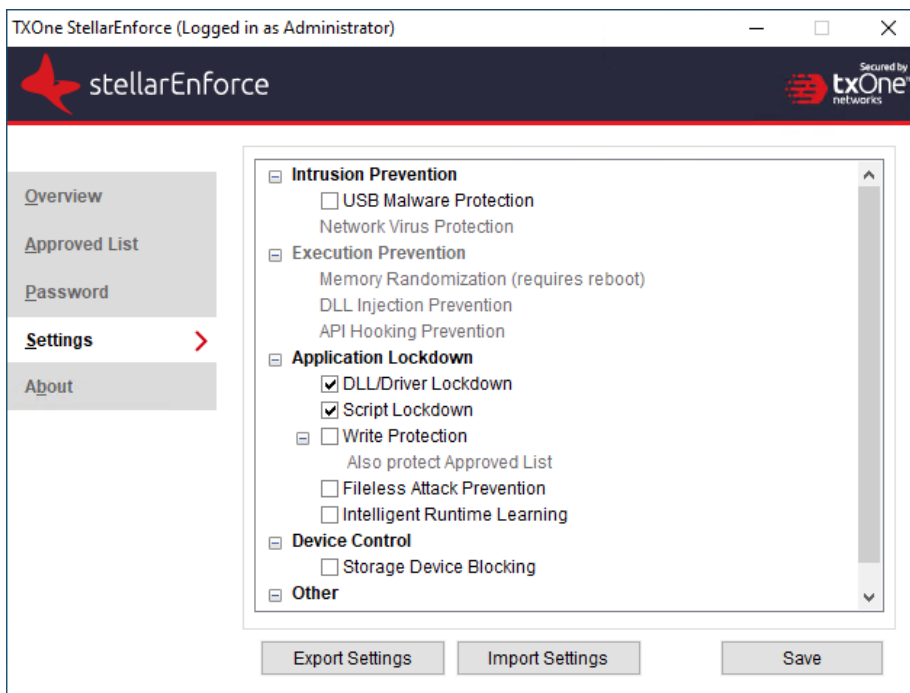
TXOne StellarEnforce (Logged in as Administrator)

stellarEnforce

Secured by txOne networks

Overview
Approved List
Password
Settings
About

Intrusion Prevention
USB Malware Protection
Network Virus Protection
Execution Prevention
Memory Randomization (requires reboot)
DLL Injection Prevention
API Hooking Prevention
Application Lockdown
DLL/Driver Lockdown
Script Lockdown
Write Protection
Also protect Approved List
Fileless Attack Prevention
Intelligent Runtime Learning
Device Control
Storage Device Blocking
Other

Export Settings
Import Settings
Save